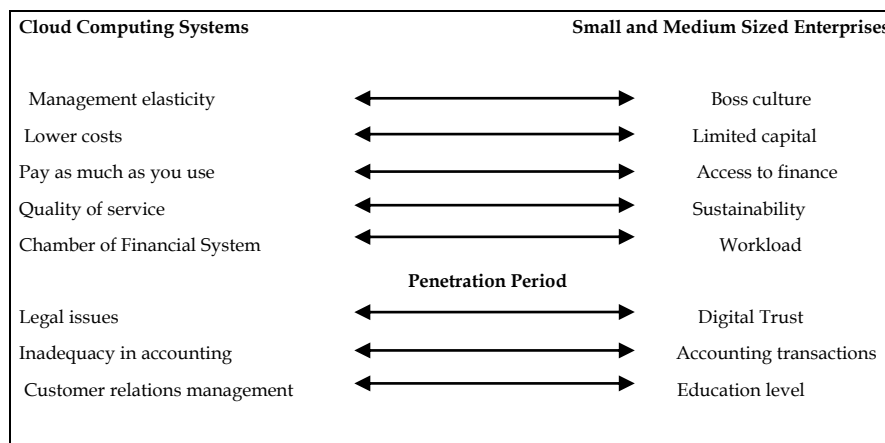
Cloud Computing Systems

Small and Medium Sized Enterprises

Management elasticity — Boss culture

Lower costs — Limited capital

Pay as much as you use — Access to finance

Quality of service — Sustainability

Chamber of Financial System — Workload

Penetration Period

Legal issues — Digital Trust

Inadequacy in accounting — Accounting transactions

Customer relations management — Education level